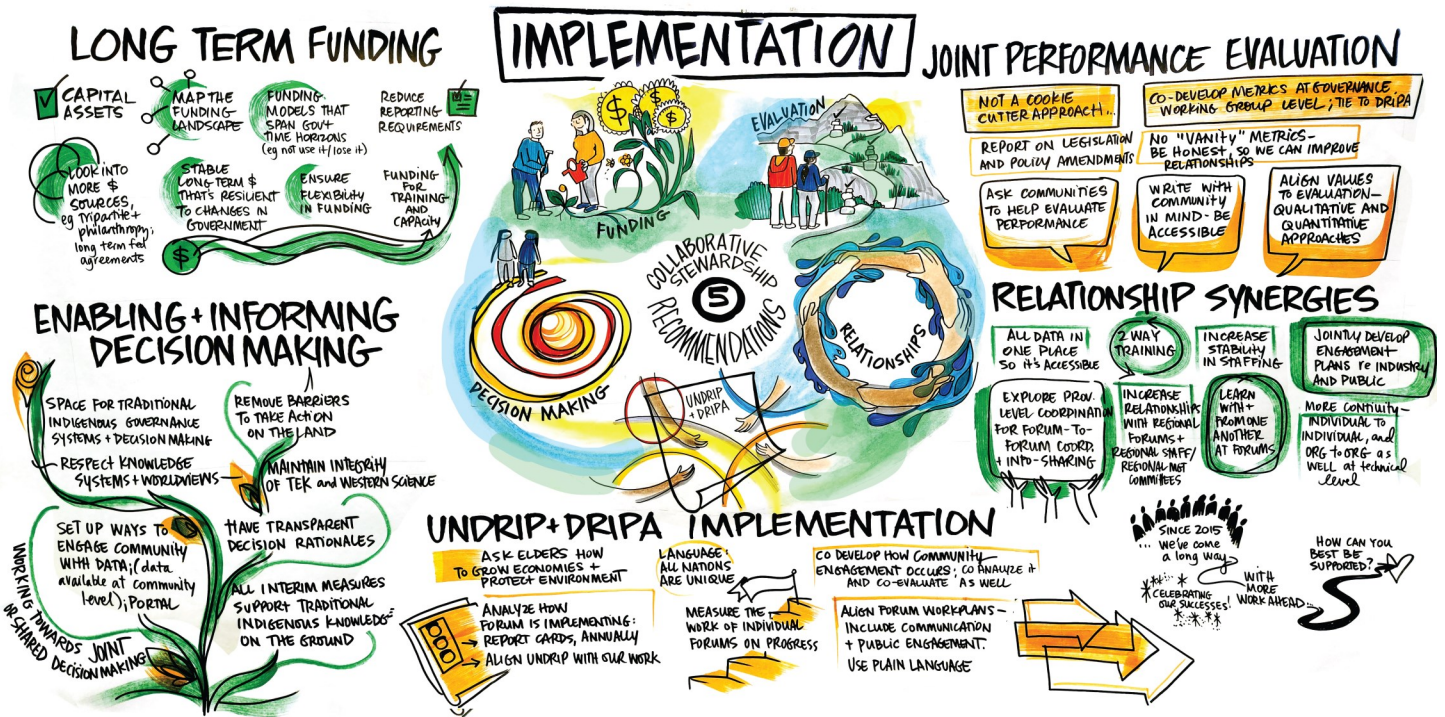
LONG TERM FUNDING

CAPITAL ASSETS

MAP THE FUNDING LANDSCAPE

FUNDING MODELS THAT SPAN GOV'T TIME HORIZONS (eg not use it/lose it)

REDUCE REPORTING REQUIREMENTS

LOOK INTO MORE $ SOURCES, eg tripartite + philanthropy; long term fed agreements

STABLE LONG-TERM $ THAT'S RESILIENT TO CHANGES IN GOVERNMENT

ENSURE FLEXIBILITY IN FUNDING

FUNDING FOR TRAINING AND CAPACITY

IMPLEMENTATION

FUNDING

EVALUATION

COLLABORATIVE STEWARDSHIP 5 RECOMMENDATIONS

RELATIONSHIPS

DECISION MAKING

UNDRIP + DRIPA

JOINT PERFORMANCE EVALUATION

NOT A COOKIE CUTTER APPROACH...

CO-DEVELOP METRICS AT GOVERNANCE, WORKING GROUP LEVEL; TIE TO DRIPA

REPORT ON LEGISLATION AND POLICY AMENDMENTS

NO "VANITY" METRICS - BE HONEST, SO WE CAN IMPROVE RELATIONSHIPS

ASK COMMUNITIES TO HELP EVALUATE PERFORMANCE

WRITE WITH COMMUNITY IN MIND - BE ACCESSIBLE

ALIGN VALUES TO EVALUATION - QUALITATIVE AND QUANTITATIVE APPROACHES

RELATIONSHIP SYNERGIES

ALL DATA IN ONE PLACE SO IT'S ACCESSIBLE

2 WAY TRAINING

INCREASE STABILITY IN STAFFING

JOINTLY DEVELOP ENGAGEMENT PLANS re INDUSTRY AND PUBLIC

EXPLORE PROV. LEVEL COORDINATION FOR FORUM-TO-FORUM COORD. + INFO-SHARING

INCREASE RELATIONSHIPS WITH REGIONAL FORUMS + REGIONAL STAFF/ REGIONAL MGT COMMITTEES

LEARN WITH + FROM ONE ANOTHER AT FORUMS

MORE CONTINUITY - INDIVIDUAL TO INDIVIDUAL, and ORG to ORG as WELL at technical level

ENABLING + INFORMING DECISION MAKING

SPACE FOR TRADITIONAL INDIGENOUS GOVERNANCE SYSTEMS + DECISION MAKING

REMOVE BARRIERS TO TAKE ACTION ON THE LAND

RESPECT KNOWLEDGE SYSTEMS + WORLDVIEWS

MAINTAIN INTEGRITY OF TEK and WESTERN SCIENCE

SET UP WAYS TO ENGAGE COMMUNITY WITH DATA; (data available at community level); PORTAL

HAVE TRANSPARENT DECISION RATIONALES

ALL INTERIM MEASURES SUPPORT TRADITIONAL INDIGENOUS KNOWLEDGE ON THE GROUND

WORKING TOWARDS SHARED JOINT DECISION MAKING

UNDRIP + DRIPA IMPLEMENTATION

ASK ELDERS HOW TO GROW ECONOMIES + PROTECT ENVIRONMENT

LANGUAGE: ALL NATIONS ARE UNIQUE

CO DEVELOP HOW COMMUNITY ENGAGEMENT OCCURS; CO ANALYZE IT AND CO-EVALUATE AS WELL

ANALYZE HOW FORUM IS IMPLEMENTING: REPORT CARDS, ANNUALLY

ALIGN UNDRIP WITH OUR WORK

MEASURE THE WORK OF INDIVIDUAL FORUMS ON PROGRESS

ALIGN FORUM WORKPLANS - INCLUDE COMMUNICATION + PUBLIC ENGAGEMENT.

USE PLAIN LANGUAGE

SINCE 2015 ... we've come a long way

CELEBRATING OUR SUCCESSES!

WITH MORE WORK AHEAD...

HOW CAN YOU BEST BE SUPPORTED?